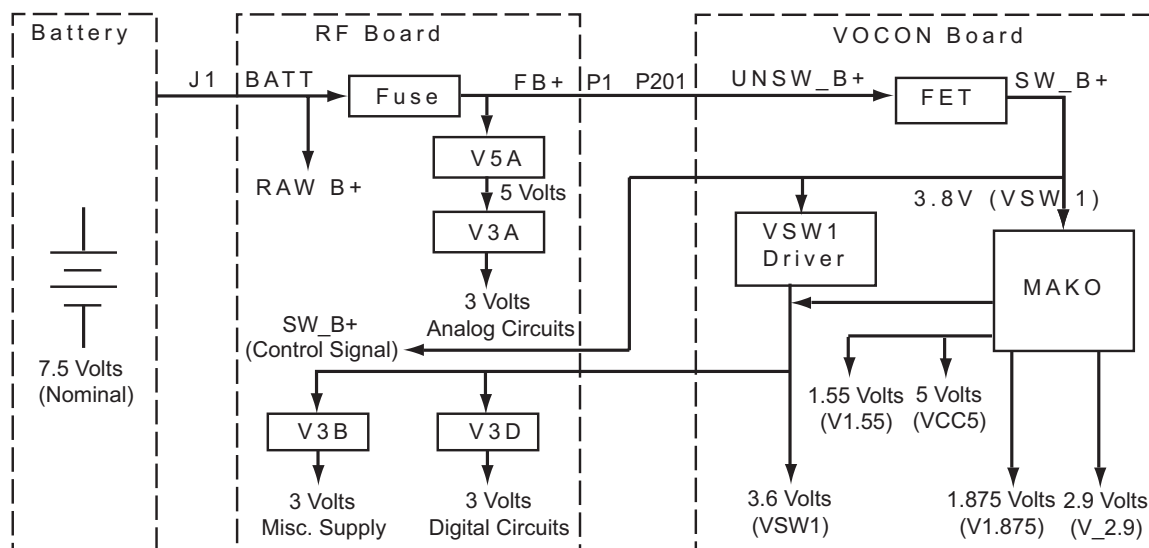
Battery

RF Board

VOCON Board

J1

BATT

Fuse

FB+

P1

P201

UNSW_B+

FET

SW_B+

RAW B+

V5A

5 Volts

V3A

3 Volts
Analog Circuits

3.8V (VSW1)

VSW1
Driver

MAKO

SW_B+
(Control Signal)

7.5 Volts
(Nominal)

V3B

V3D

3 Volts
Misc. Supply

3 Volts
Digital Circuits

1.55 Volts
(V1.55)

5 Volts
(VCC5)

3.6 Volts
(VSW1)

1.875 Volts
(V1.875)

2.9 Volts
(V_2.9)